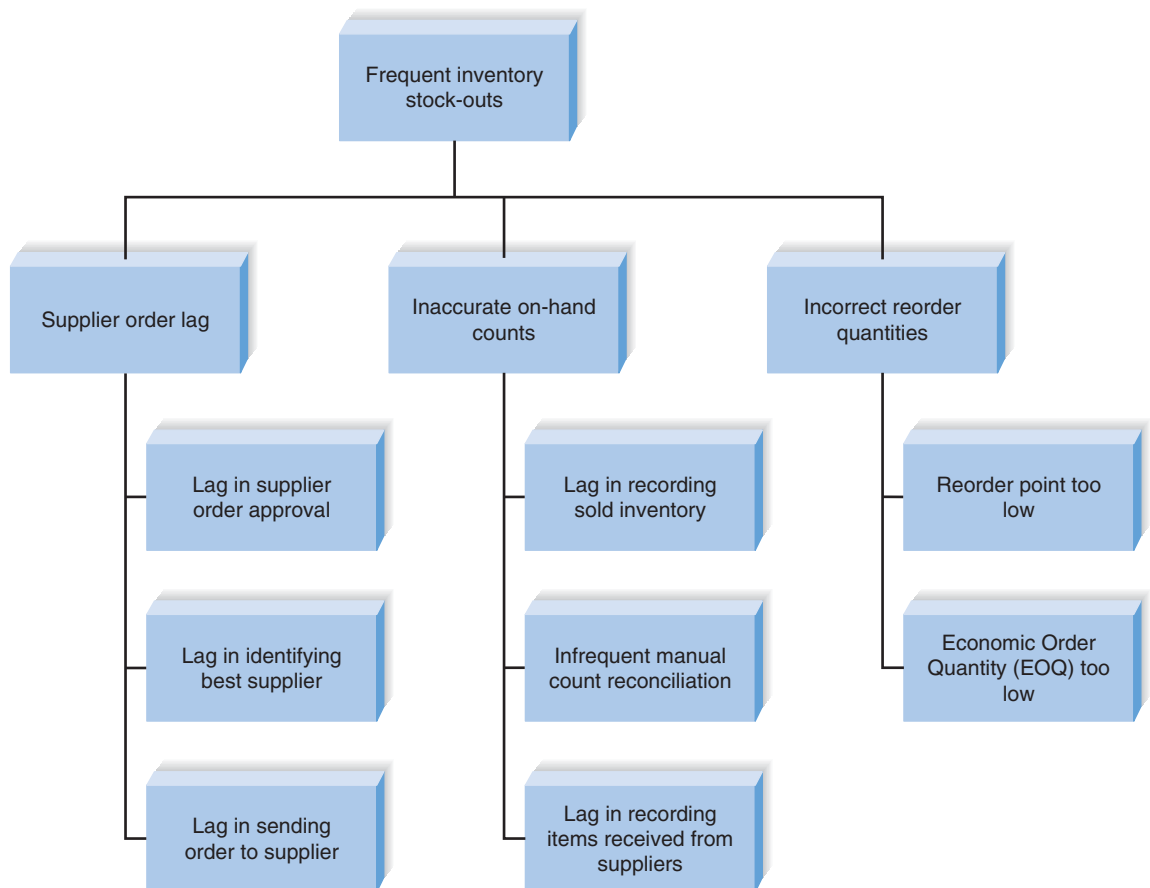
Frequent inventory stock-outs

Supplier order lag

Lag in supplier order approval

Lag in identifying best supplier

Lag in sending order to supplier

Inaccurate on-hand counts

Lag in recording sold inventory

Infrequent manual count reconciliation

Lag in recording items received from suppliers

Incorrect reorder quantities

Reorder point too low

Economic Order Quantity (EOQ) too low